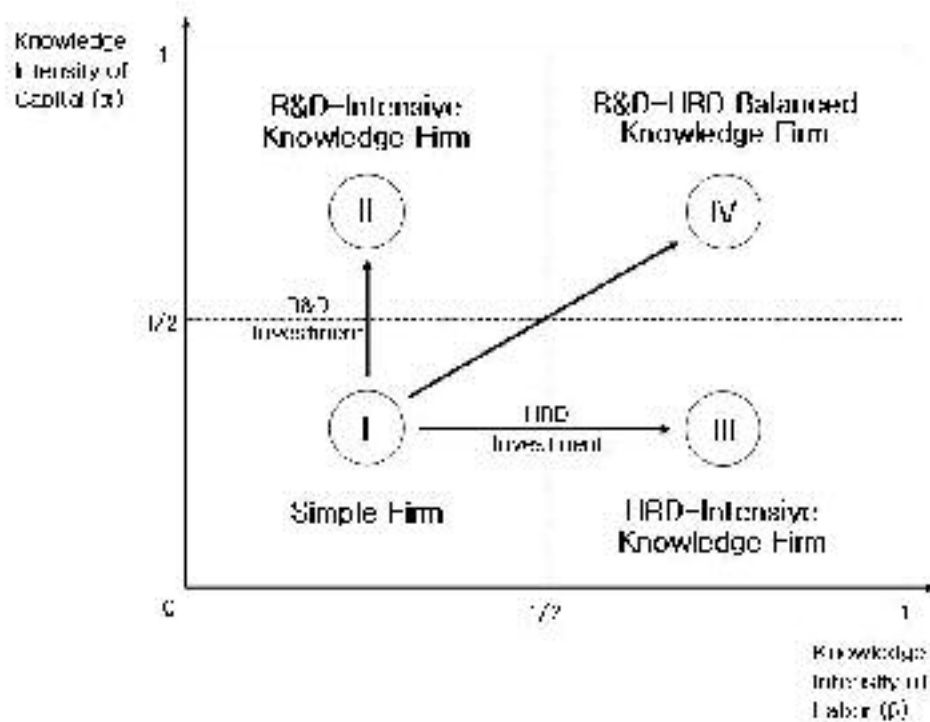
Knowledge Intensity of Capital (α)

1

R&D-Intensive Knowledge Firm

R&D-HRD Balanced Knowledge Firm

II

IV

R&D Investment

1/2

I

HRD Investment

III

Simple Firm

HRD-Intensive Knowledge Firm

0

1/2

1

Knowledge Intensity of Labor (β)